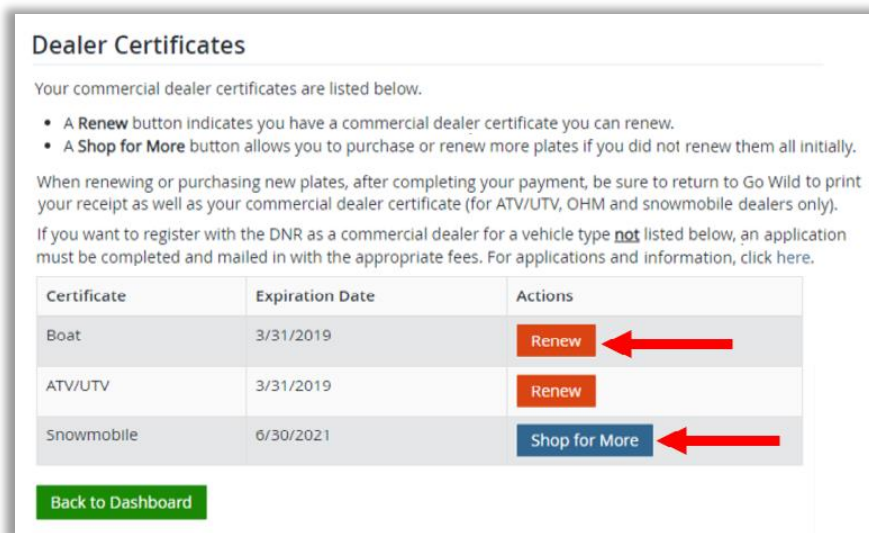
Dealer Certificates

Your commercial dealer certificates are listed below.

- A **Renew** button indicates you have a commercial dealer certificate you can renew.
- A **Shop for More** button allows you to purchase or renew more plates if you did not renew them all initially.

When renewing or purchasing new plates, after completing your payment, be sure to return to Go Wild to print your receipt as well as your commercial dealer certificate (for ATV/UTV, OHM and snowmobile dealers only).

If you want to register with the DNR as a commercial dealer for a vehicle type **not** listed below, an application must be completed and mailed in with the appropriate fees. For applications and information, click here.

| Certificate | Expiration Date | Actions |
|---|---|---|
| Boat | 3/31/2019 | Renew |
| ATV/UTV | 3/31/2019 | Renew |
| Snowmobile | 6/30/2021 | Shop for More |

Back to Dashboard